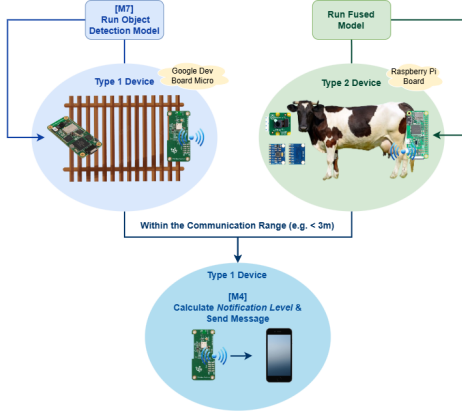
[M7]
Run Object Detection Model

Run Fused Model

Type 1 Device

Google Dev Board Micro

Type 2 Device

Raspberry Pi Board

Within the Communication Range (e.g. < 3m)

Type 1 Device

[M4]
Calculate *Notification Level* & Send Message